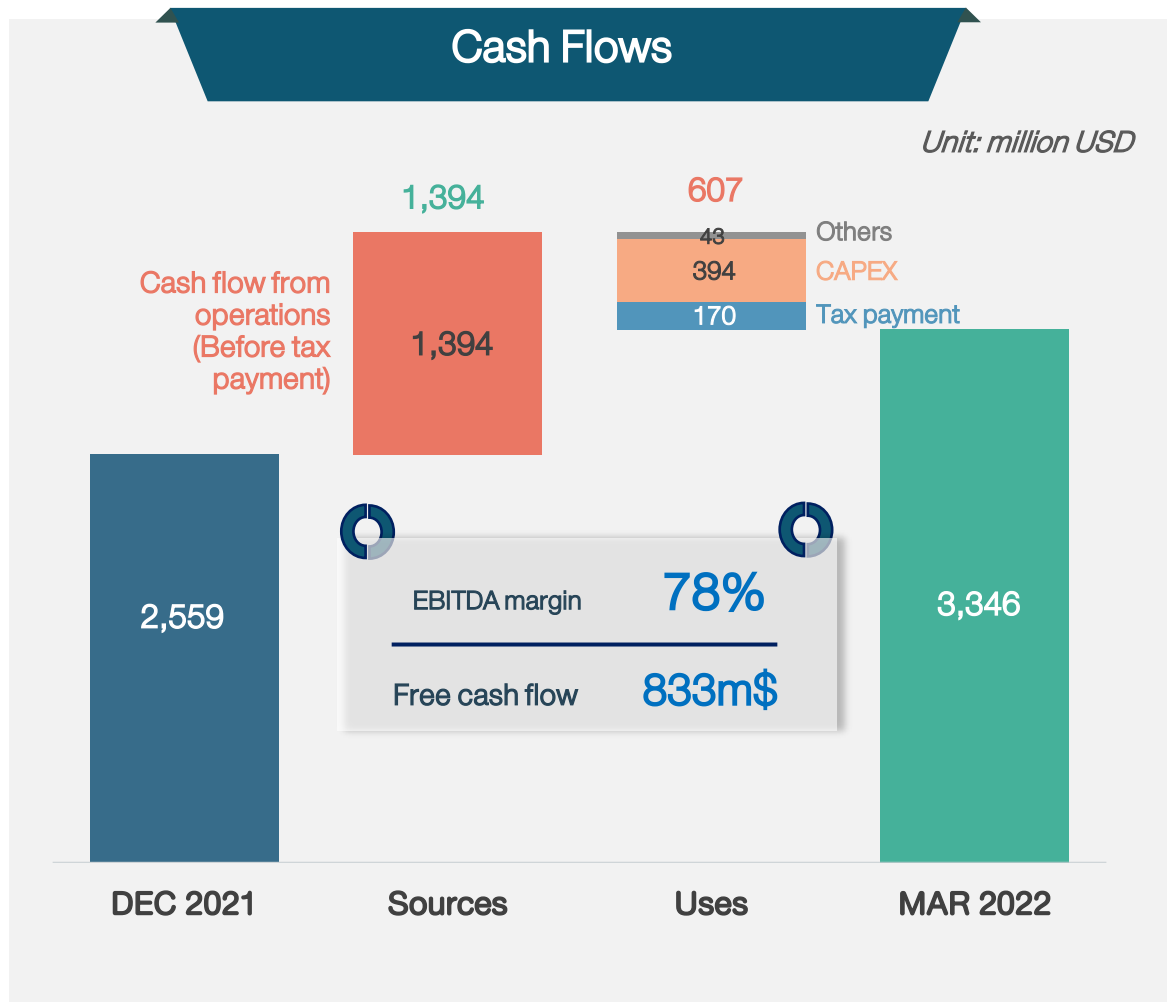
Cash Flows

Unit: million USD

1,394

607

43 Others

394 CAPEX

170 Tax payment

Cash flow from operations (Before tax payment)

1,394

2,559

EBITDA margin 78%

Free cash flow 833m$

3,346

DEC 2021

Sources

Uses

MAR 2022